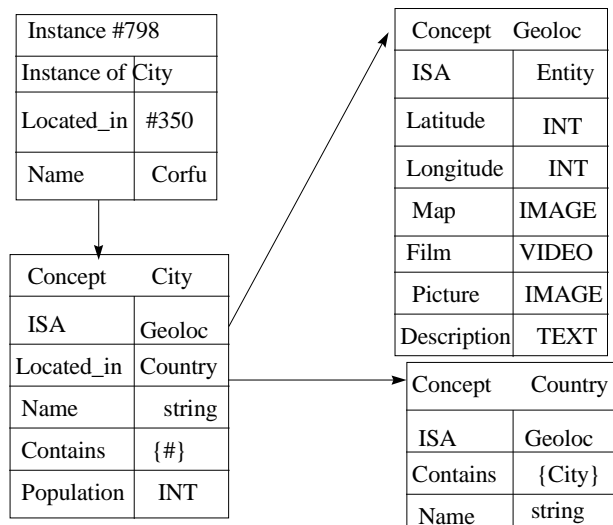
| Instance #798 | |
|---|---|
| Instance of City | |
| Located_in | #350 |
| Name | Corfu |

| Concept | City |
|---|---|
| ISA | Geoloc |
| Located_in | Country |
| Name | string |
| Contains | {#} |
| Population | INT |

| Concept | Geoloc |
|---|---|
| ISA | Entity |
| Latitude | INT |
| Longitude | INT |
| Map | IMAGE |
| Film | VIDEO |
| Picture | IMAGE |
| Description | TEXT |

| Concept | Country |
|---|---|
| ISA | Geoloc |
| Contains | {City} |
| Name | string |